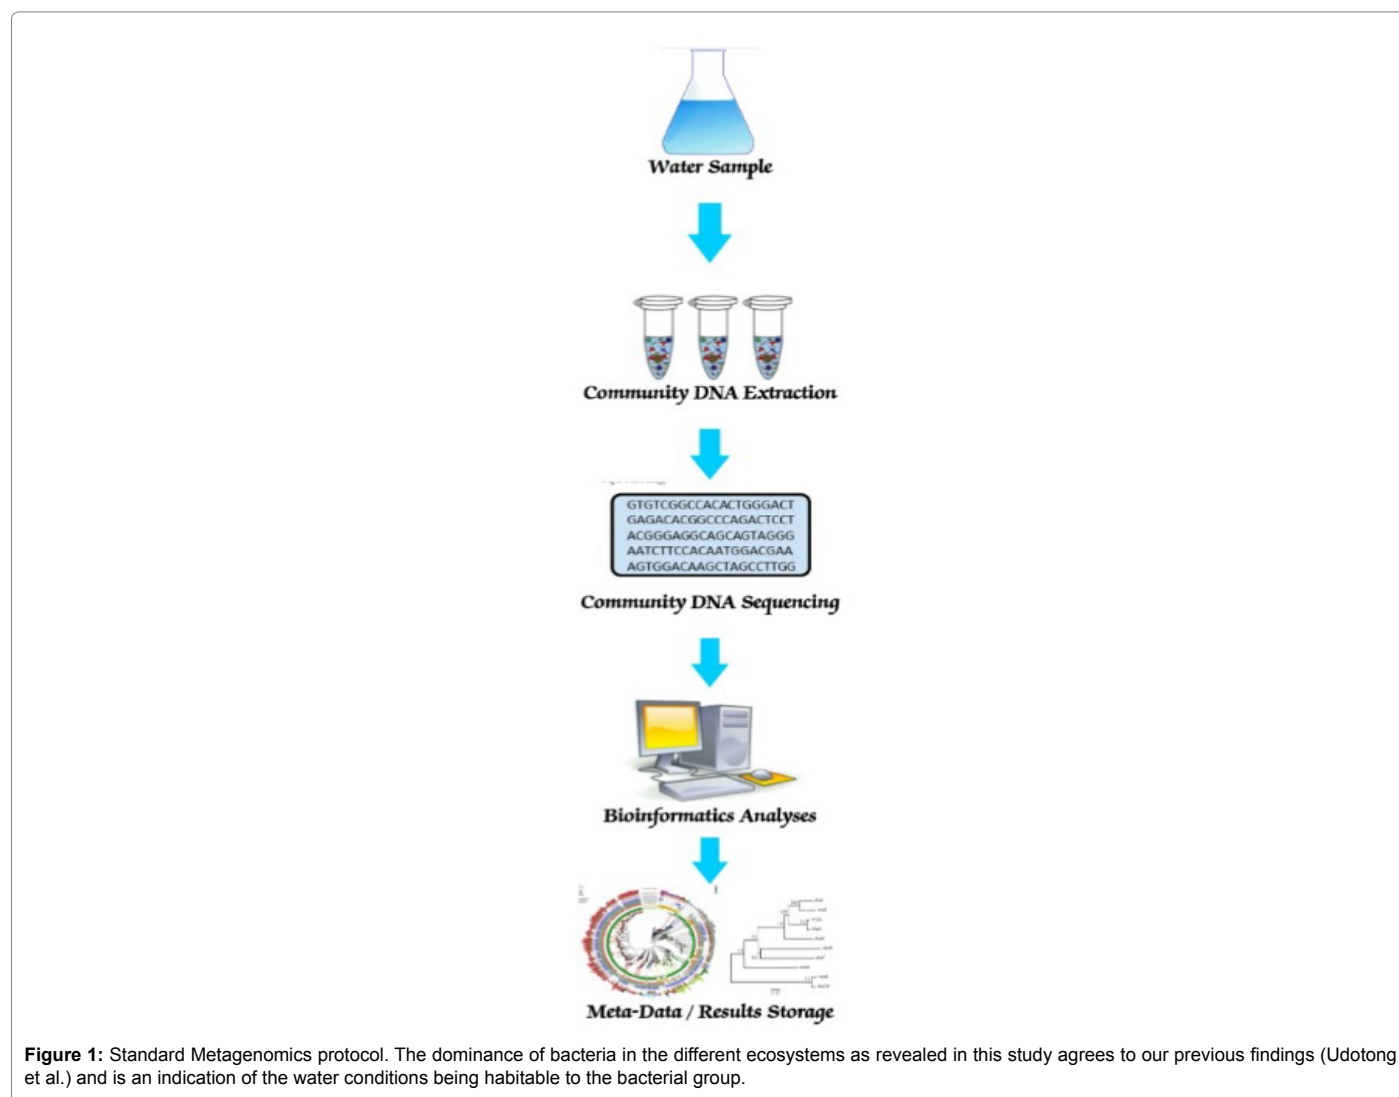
Water Sample

Community DNA Extraction

GTGTCGGCCACACTGGGACT
GAGACACGGCCCAGACTCCT
ACGGGAGGCAGCAGTAGGG
AATCTTCCACAATGGACGAA
AGTGGACAAGCTAGCCTTGG

Community DNA Sequencing

Bioinformatics Analyses

Meta-Data / Results Storage

**Figure 1:** Standard Metagenomics protocol. The dominance of bacteria in the different ecosystems as revealed in this study agrees to our previous findings (Udotong et al.) and is an indication of the water conditions being habitable to the bacterial group.